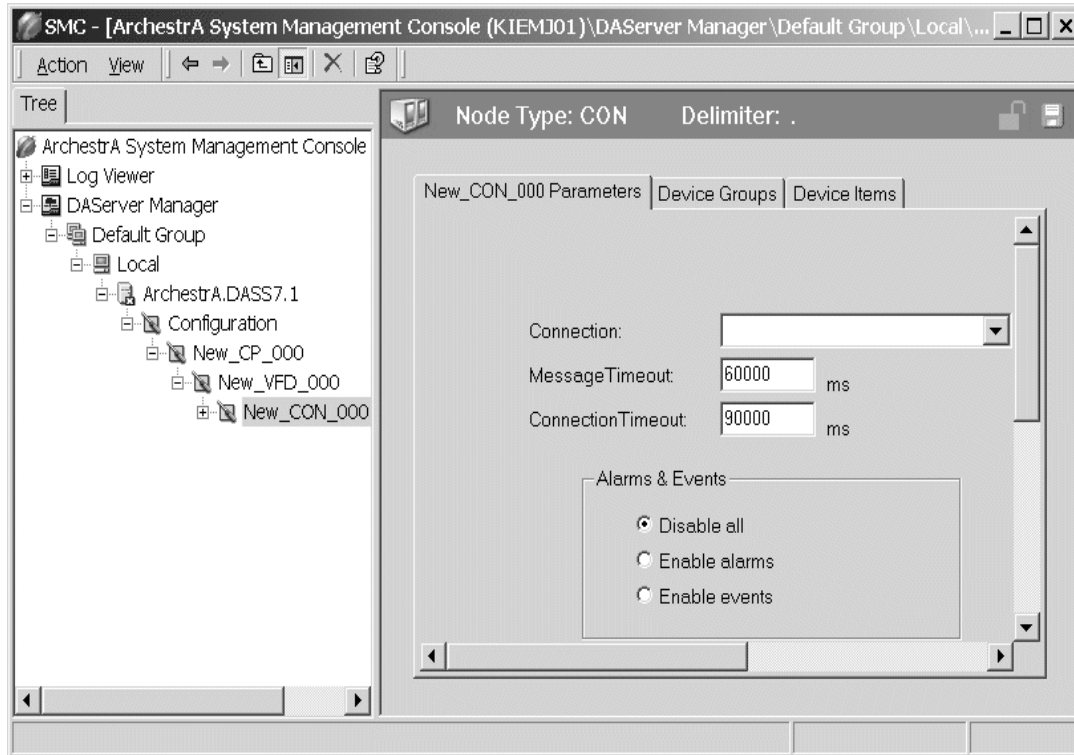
SMC - [ArchestrA System Management Console (KIEMJ01)\DAServer Manager\Default Group\Local\...

Action View

Tree

ArchestrA System Management Console
Log Viewer
DAServer Manager
Default Group
Local
ArchestrA.DASS7.1
Configuration
New_CP_000
New_VFD_000
New_CON_000

Node Type: CON Delimiter: .

New_CON_000 Parameters | Device Groups | Device Items

Connection:
MessageTimeout: 60000 ms
ConnectionTimeout: 90000 ms

Alarms & Events
Disable all
Enable alarms
Enable events